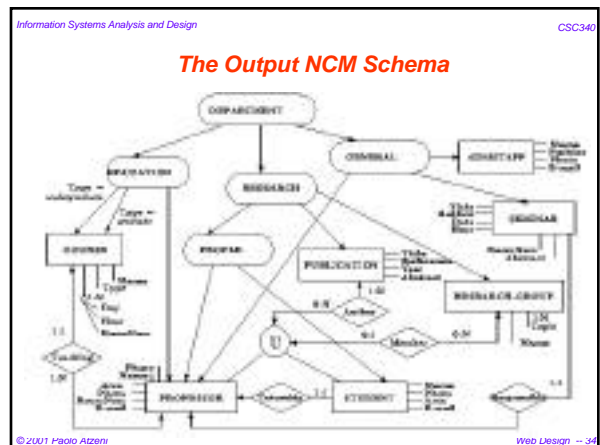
Information Systems Analysis and Design

CSC340

The Output NCM Schema

DEPARTMENT

EDUCATION

RESEARCH

GENERAL

ADMINSTAFF

Name
Position
Phone
E-mail

Type = undergraduate

Type = graduate

COURSE

Name
Type

Day
Hour
RoomNo

PROJECT

PUBLICATION

Title
Authors
Year
Abstract

SEMINAR

Title
Author
Date
Hour

RESEARCH GROUP

Topic
Name

Author

Member

U

Teaching

PROFESSOR

Phone
Name
Area
Photo
Room
E-mail

Tutorship

STUDENT

Name
Photo
Email

Responsible

© 2001 Paolo Atzeni

Web Design -- 34